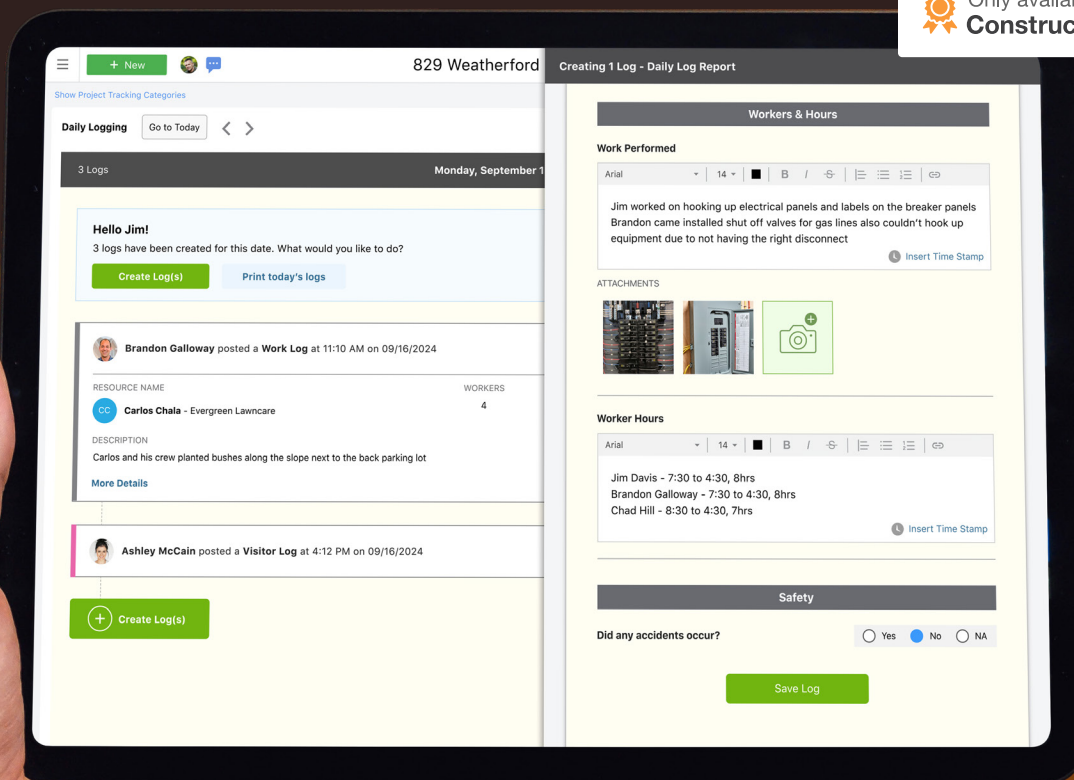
Only availa
Construc

+ New

829 Weatherford

Show Project Tracking Categories

Daily Logging Go to Today

3 Logs Monday, September 1

Hello Jim!
3 logs have been created for this date. What would you like to do?

Create Log(s) Print today's logs

Brandon Galloway posted a Work Log at 11:10 AM on 09/16/2024

RESOURCE NAME WORKERS

CC Carlos Chala - Evergreen Lawncare 4

DESCRIPTION
Carlos and his crew planted bushes along the slope next to the back parking lot

More Details

Ashley McCain posted a Visitor Log at 4:12 PM on 09/16/2024

Create Log(s)

Creating 1 Log - Daily Log Report

Workers & Hours

Work Performed

Arial 14

Jim worked on hooking up electrical panels and labels on the breaker panels Brandon came installed shut off valves for gas lines also couldn't hook up equipment due to not having the right disconnect

Insert Time Stamp

ATTACHMENTS

Worker Hours

Arial 14

Jim Davis - 7:30 to 4:30, 8hrs
Brandon Galloway - 7:30 to 4:30, 8hrs
Chad Hill - 8:30 to 4:30, 7hrs

Insert Time Stamp

Safety

Did any accidents occur? Yes No NA

Save Log